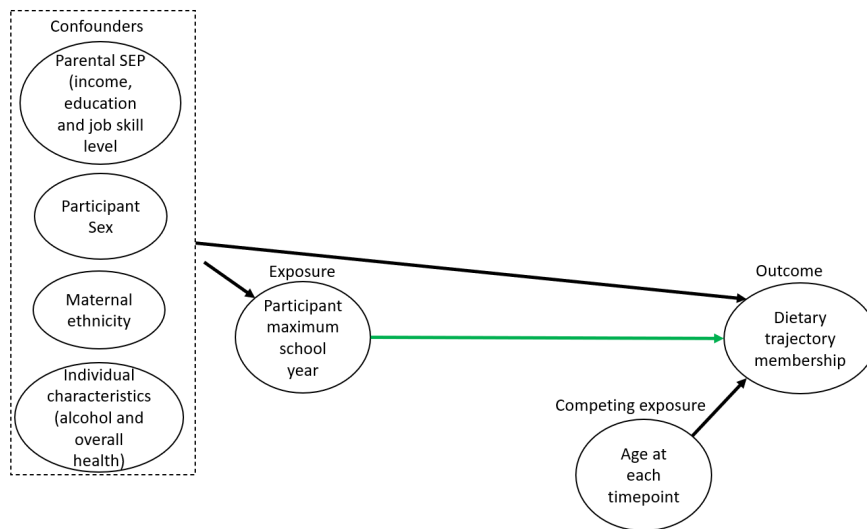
Confounders

Parental SEP (income, education and job skill level

Participant Sex

Maternal ethnicity

Individual characteristics (alcohol and overall health)

Exposure

Participant maximum school year

Outcome

Dietary trajectory membership

Competing exposure

Age at each timepoint